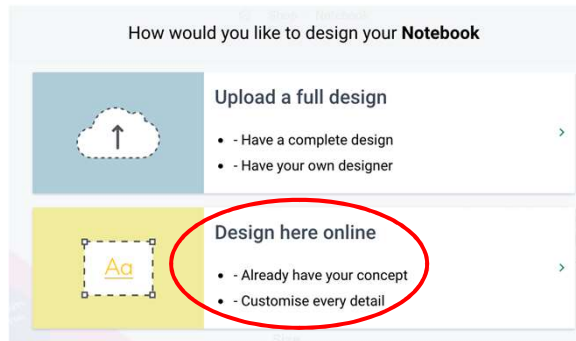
How would you like to design your **Notebook**

Upload a full design

- - Have a complete design
- - Have your own designer

›

Aa

Design here online

- - Already have your concept
- - Customise every detail

›